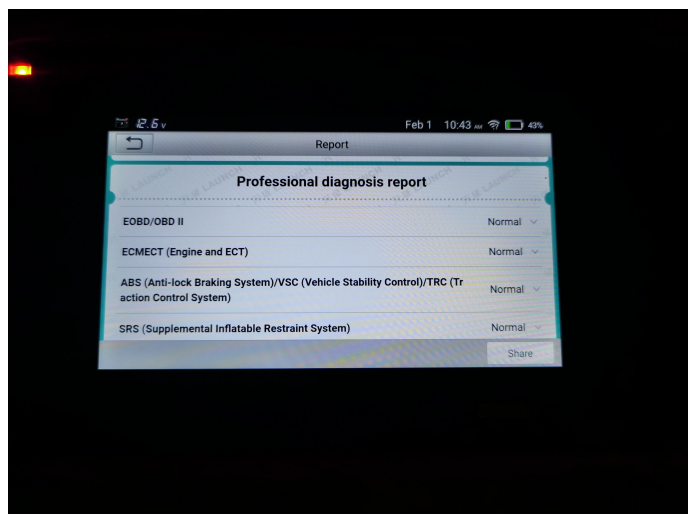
12.5v

Feb 1 10:43 AM 43%

Report

Professional diagnosis report

EOBD/OBD II Normal

ECMECT (Engine and ECT) Normal

ABS (Anti-lock Braking System)/VSC (Vehicle Stability Control)/TRC (Traction Control System) Normal

SRS (Supplemental Inflatable Restraint System) Normal

Share